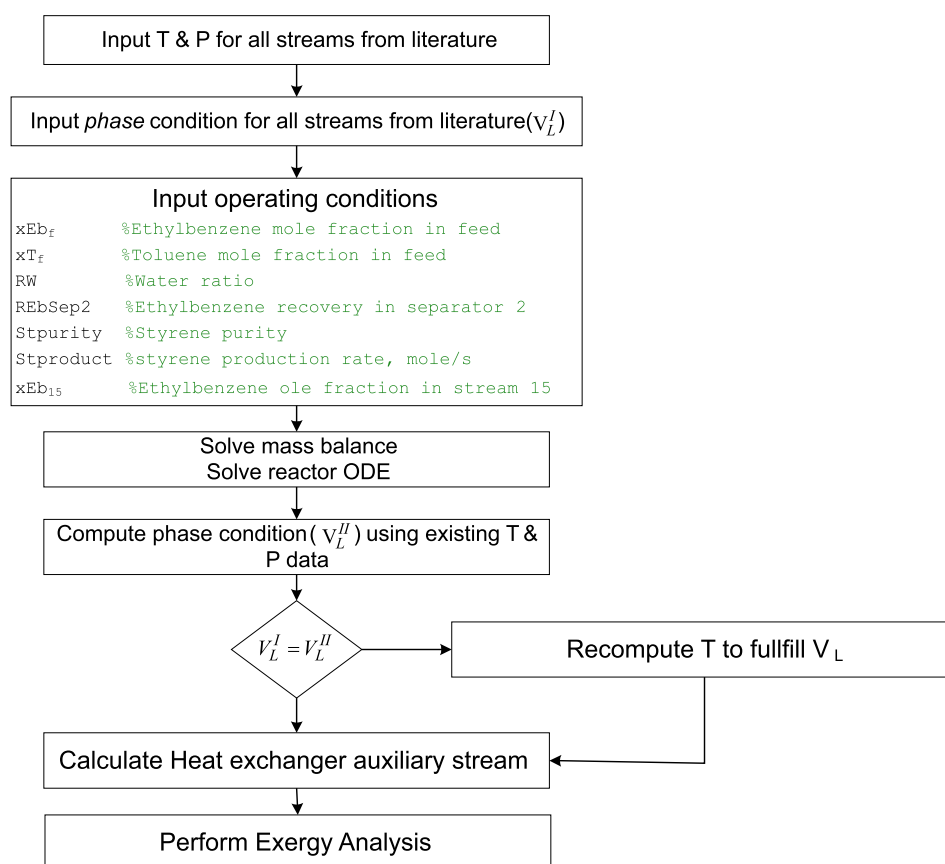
Input T & P for all streams from literature

Input *phase* condition for all streams from literature($V_L^I$)

Input operating conditions

$xEb_f$ %Ethylbenzene mole fraction in feed
$xT_f$ %Toluene mole fraction in feed
RW %Water ratio
REbSep2 %Ethylbenzene recovery in separator 2
Stpurity %Styrene purity
Stproduct %styrene production rate, mole/s
$xEb_{15}$ %Ethylbenzene ole fraction in stream 15

Solve mass balance
Solve reactor ODE

Compute phase condition( $V_L^{II}$ ) using existing T & P data

$V_L^I = V_L^{II}$

Recompute T to fullfill $V_L$

Calculate Heat exchanger auxiliary stream

Perform Exergy Analysis